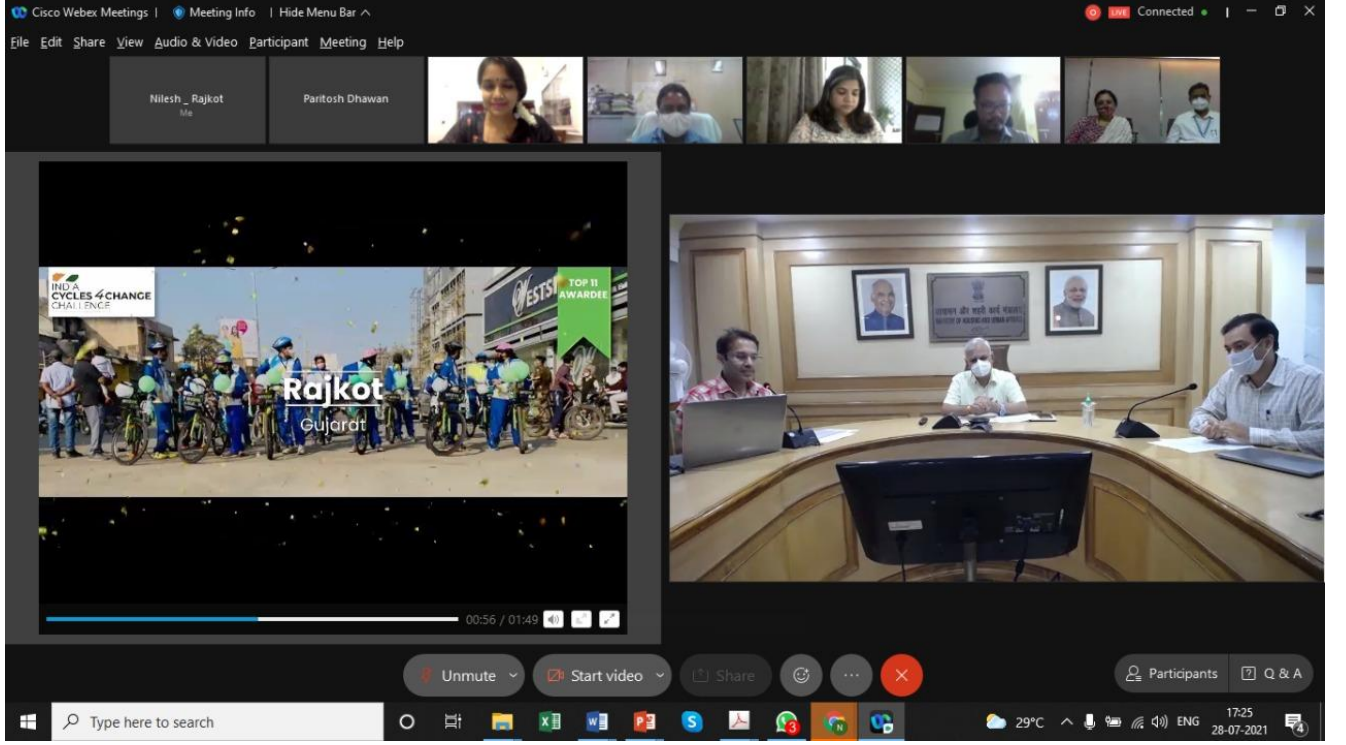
Cisco Webex Meetings | Meeting Info | Hide Menu Bar

Connected

File Edit Share View Audio & Video Participant Meeting Help

Nilesh _ Rajkot
Me

Paritosh Dhawan

INDIA CYCLES 4 CHANGE CHALLENGE

TOP 11 AWARDEE

Rajkot
Gujarat

00:56 / 01:49

Unmute

Start video

Share

Participants

Q & A

Type here to search

29°C ENG 17:25 28-07-2021